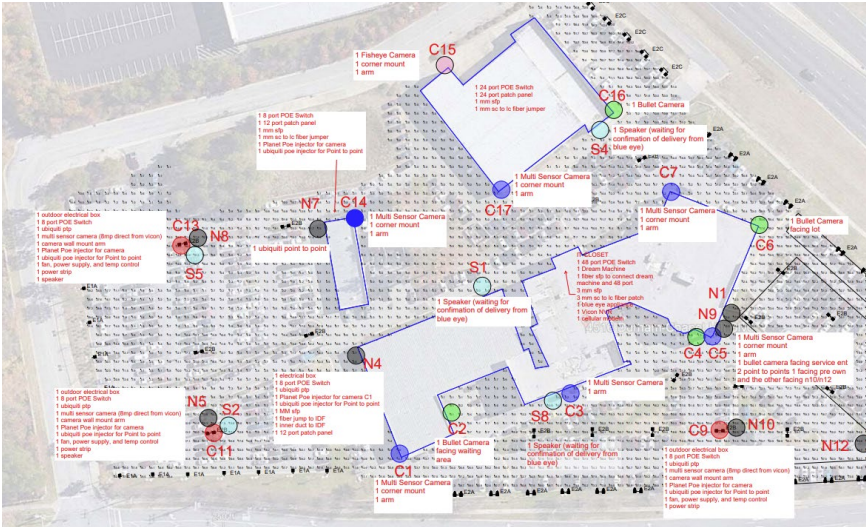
C15
1 Fisheye Camera
1 corner mount
1 arm

1 24 port POE Switch
1 24 port patch panel
1 mm sfp
1 mm sc to lc fiber jumper

C16
1 Bullet Camera

S4
1 Speaker (waiting for confirmation of delivery from blue eye)

1 8 port POE Switch
1 12 port patch panel
1 mm sfp
1 mm sc to lc fiber jumper
1 Planet Poe injector for camera
1 ubiquiti poe injector for Point to point

C17
1 Multi Sensor Camera
1 corner mount
1 arm

C7
1 Multi Sensor Camera
1 corner mount
1 arm

C6
1 Bullet Camera facing lot

N7
C14
1 Multi Sensor Camera
1 corner mount
1 arm

1 ubiquiti point to point

C13
N8
S5
1 outdoor electrical box
1 8 port POE Switch
1 ubiquiti ptp
1 multi sensor camera (8mp direct from vicon)
1 camera wall mount arm
1 Planet Poe injector for camera
1 ubiquiti poe injector for Point to point
1 fan, power supply, and temp control
1 power strip
1 speaker

S1
1 Speaker (waiting for confimation of delivery from blue eye)

CLOSET
1 48 port POE Switch
1 Dream Machine
1 fiber sfp to connect dream machine and 48 port
3 mm sfp
3 mm sc to lc fiber patch
1 blue eye amplifier
1 Vicon NVR
1 cellular modem

N1
N9
C4
C5
1 Multi Sensor Camera
1 corner mount
1 arm
1 bullet camera facing service ent
2 point to points 1 facing pre own and the other facing n10/n12

N4

1 electrical box
1 8 port POE Switch
1 ubiquiti ptp
1 Planet Poe injector for camera C1
1 ubiquiti poe injector for Point to point
1 MM sfp
1 fiber jump to IDF
1 inner duct to IDF
1 12 port patch panel

N5
S2
C11
1 outdoor electrical box
1 8 port POE Switch
1 ubiquiti ptp
1 multi sensor camera (8mp direct from vicon)
1 camera wall mount arm
1 Planet Poe injector for camera
1 ubiquiti poe injector for Point to point
1 fan, power supply, and temp control
1 power strip
1 speaker

C2
1 Bullet Camera facing waiting area

S3
C3
1 Multi Sensor Camera
1 arm

1 Speaker (waiting for confimation of delivery from blue eye)

C9
N10
N12
1 outdoor electrical box
1 8 port POE Switch
1 ubiquiti ptp
1 multi sensor camera (8mp direct from vicon)
1 camera wall mount arm
1 Planet Poe injector for camera
1 ubiquiti poe injector for Point to point
1 fan, power supply, and temp control
1 power strip

C1
1 Multi Sensor Camera
1 corner mount
1 arm

E2C
E2C
E2C
E2C
E2A
E2A
E1A
E1A
E2B
E3A
E1A
E1A
E1A
E1A
E2A
E2A